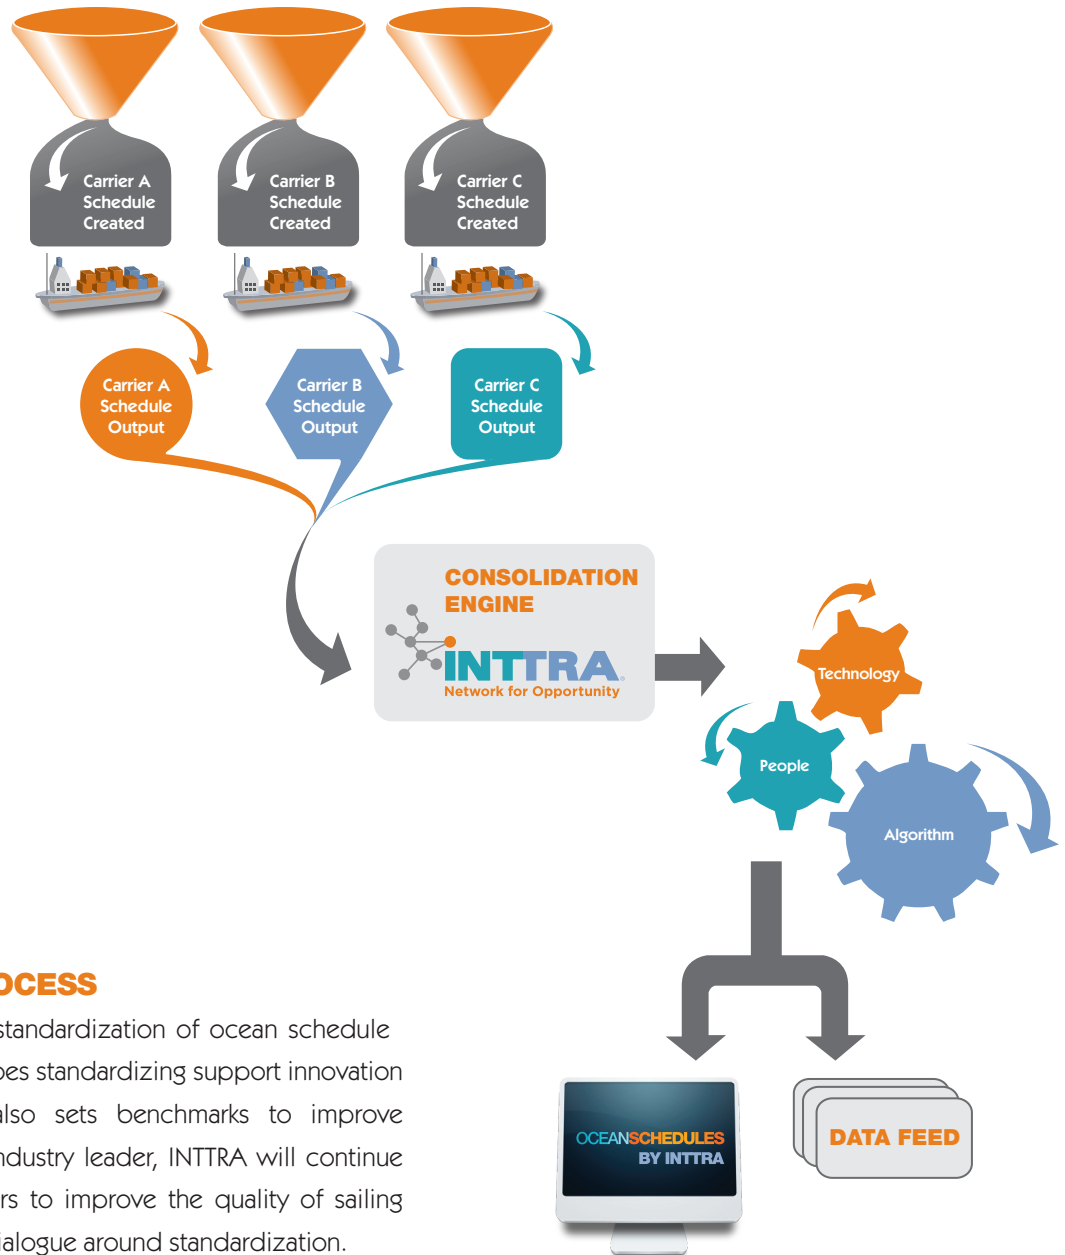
Carrier A Schedule Created

Carrier B Schedule Created

Carrier C Schedule Created

Carrier A Schedule Output

Carrier B Schedule Output

Carrier C Schedule Output

CONSOLIDATION ENGINE

INTTRA

Network for Opportunity

Technology

People

Algorithm

OCEANSCHEDULES BY INTTRA

DATA FEED

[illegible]OCESS

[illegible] standardization of ocean schedule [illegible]oes standardizing support innovation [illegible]also sets benchmarks to improve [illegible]ndustry leader, INTTRA will continue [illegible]rs to improve the quality of sailing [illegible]alogue around standardization.